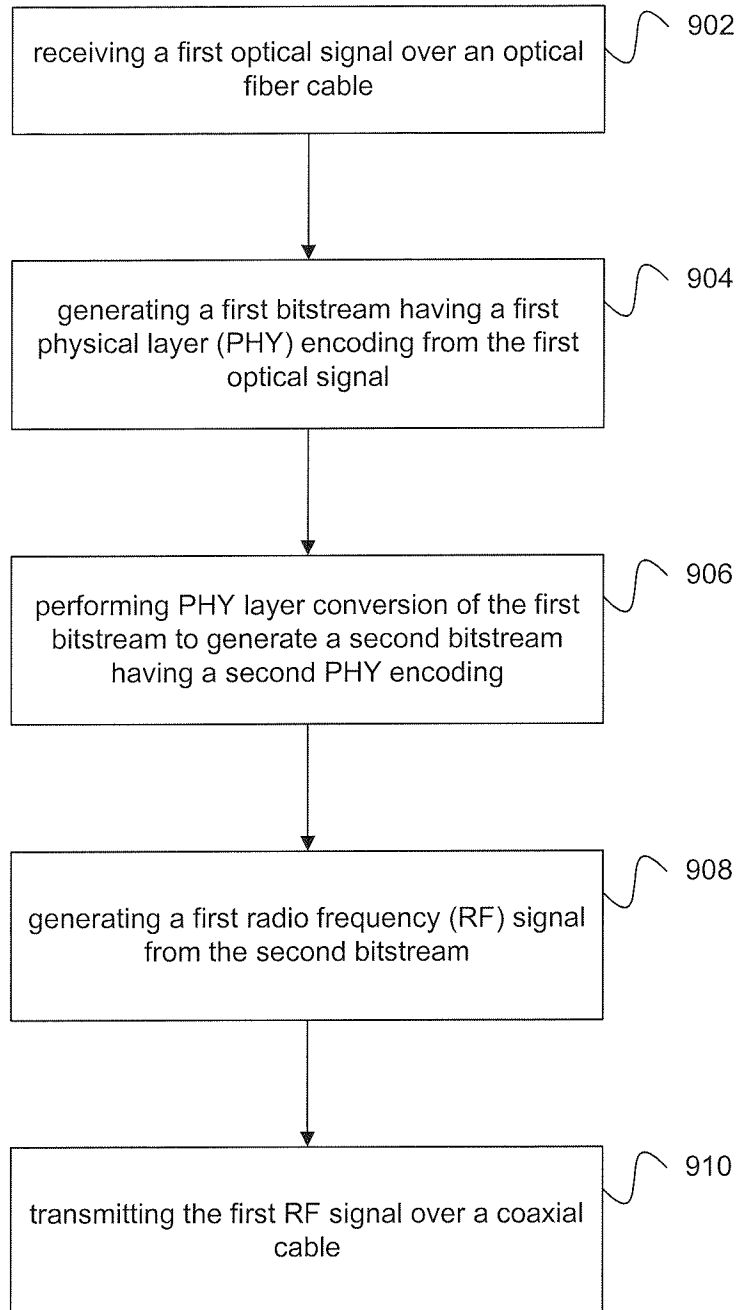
receiving a first optical signal over an optical fiber cable

902

generating a first bitstream having a first physical layer (PHY) encoding from the first optical signal

904

performing PHY layer conversion of the first bitstream to generate a second bitstream having a second PHY encoding

906

generating a first radio frequency (RF) signal from the second bitstream

908

transmitting the first RF signal over a coaxial cable

910